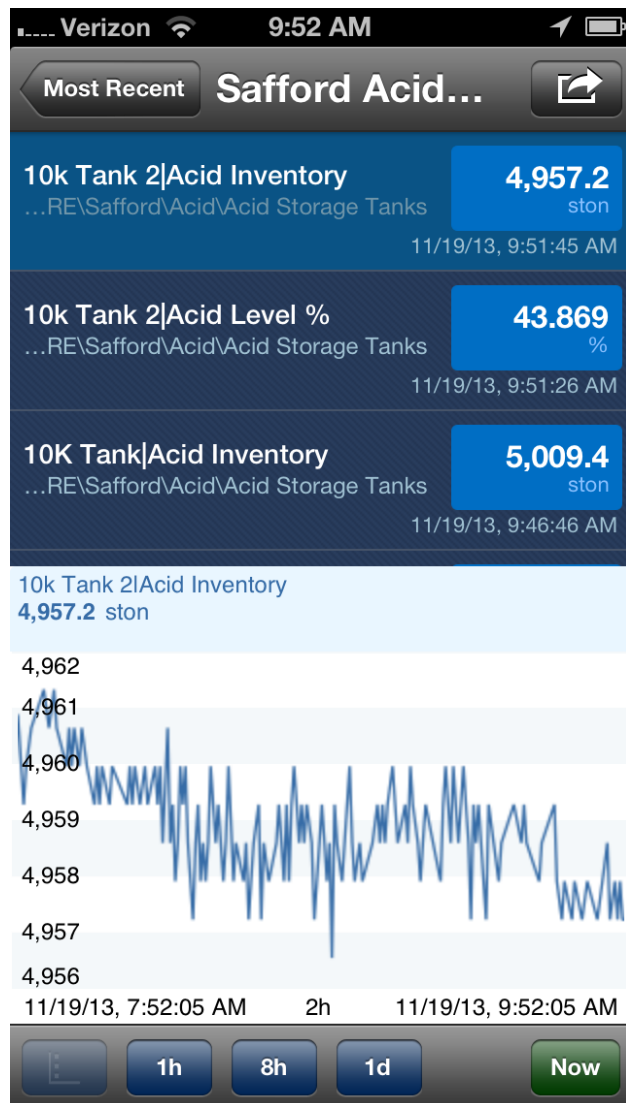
Verizon 9:52 AM

Most Recent Safford Acid...

10k Tank 2|Acid Inventory
...RE\Safford\Acid\Acid Storage Tanks
4,957.2
ston
11/19/13, 9:51:45 AM

10k Tank 2|Acid Level %
...RE\Safford\Acid\Acid Storage Tanks
43.869
%
11/19/13, 9:51:26 AM

10K Tank|Acid Inventory
...RE\Safford\Acid\Acid Storage Tanks
5,009.4
ston
11/19/13, 9:46:46 AM

10k Tank 2|Acid Inventory
4,957.2 ston

4,962
4,961
4,960
4,959
4,958
4,957
4,956
11/19/13, 7:52:05 AM 2h 11/19/13, 9:52:05 AM

1h 8h 1d Now